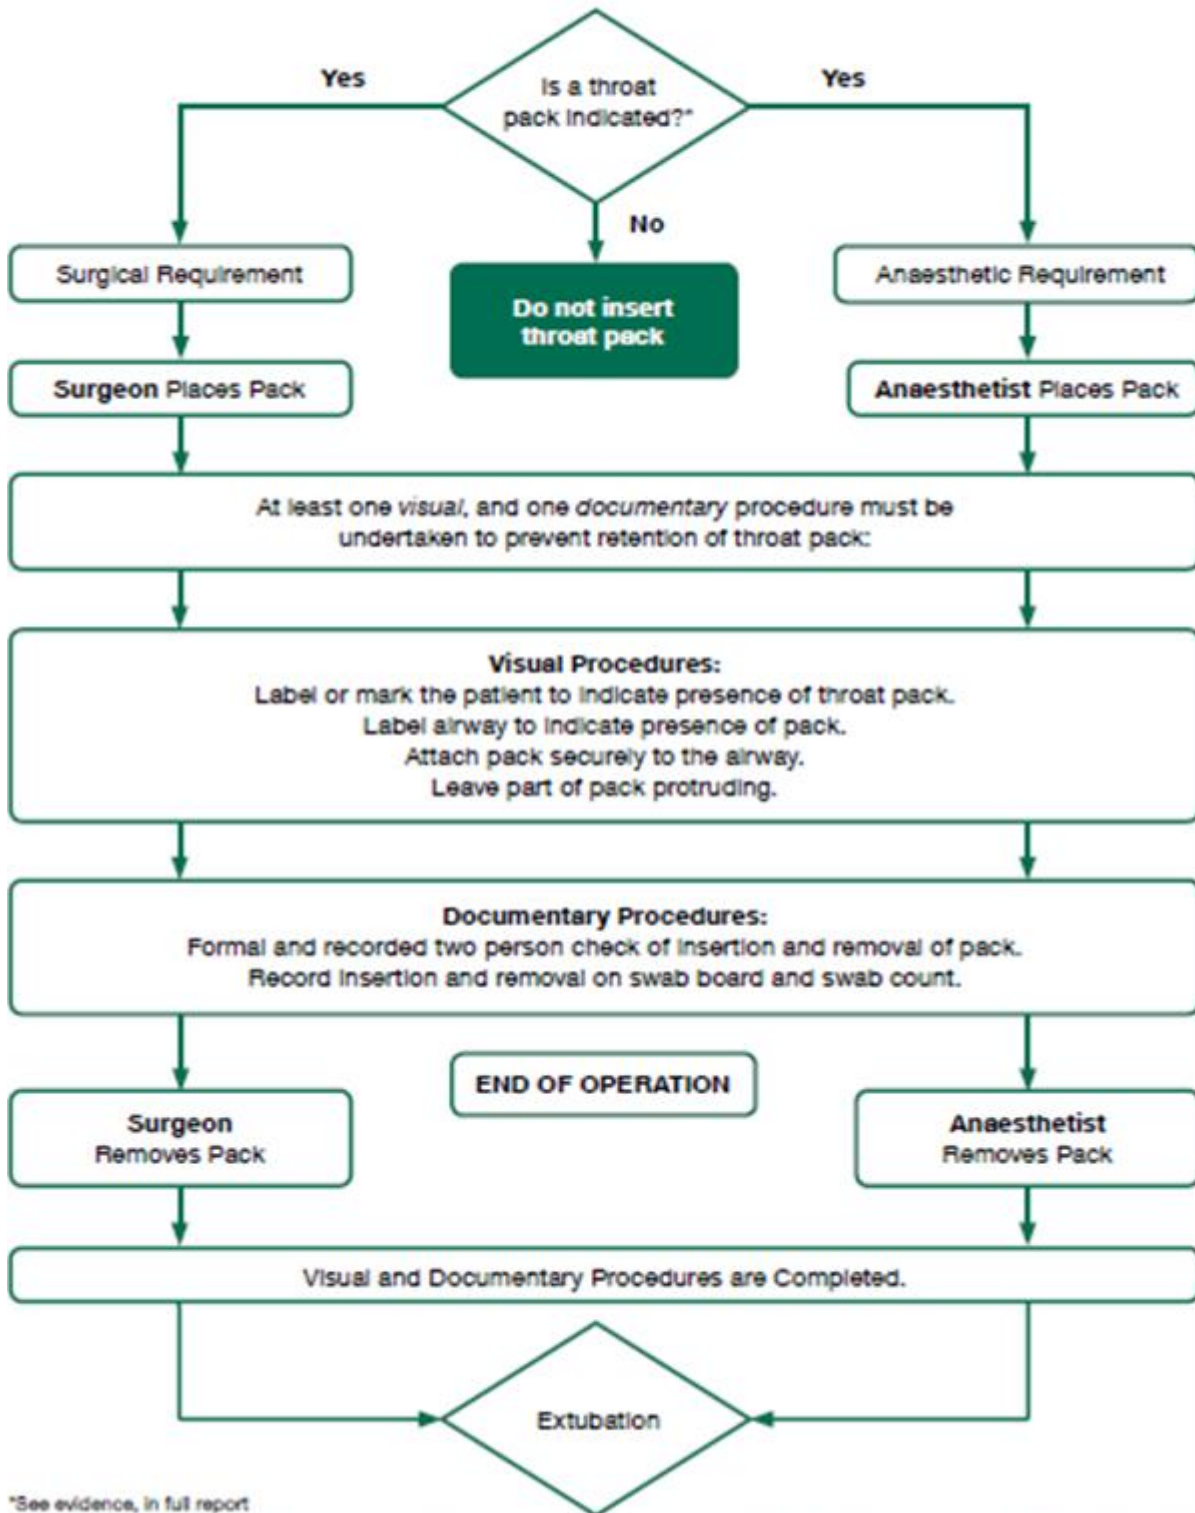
Yes

Is a throat pack indicated?*

Yes

No

Surgical Requirement

Do not insert throat pack

Anaesthetic Requirement

Surgeon Places Pack

Anaesthetist Places Pack

At least one *visual*, and one *documentary* procedure must be undertaken to prevent retention of throat pack:

Visual Procedures:
Label or mark the patient to indicate presence of throat pack.
Label airway to indicate presence of pack.
Attach pack securely to the airway.
Leave part of pack protruding.

Documentary Procedures:
Formal and recorded two person check of insertion and removal of pack.
Record insertion and removal on swab board and swab count.

END OF OPERATION

Surgeon Removes Pack

Anaesthetist Removes Pack

Visual and Documentary Procedures are Completed.

Extubation

*See evidence, in full report